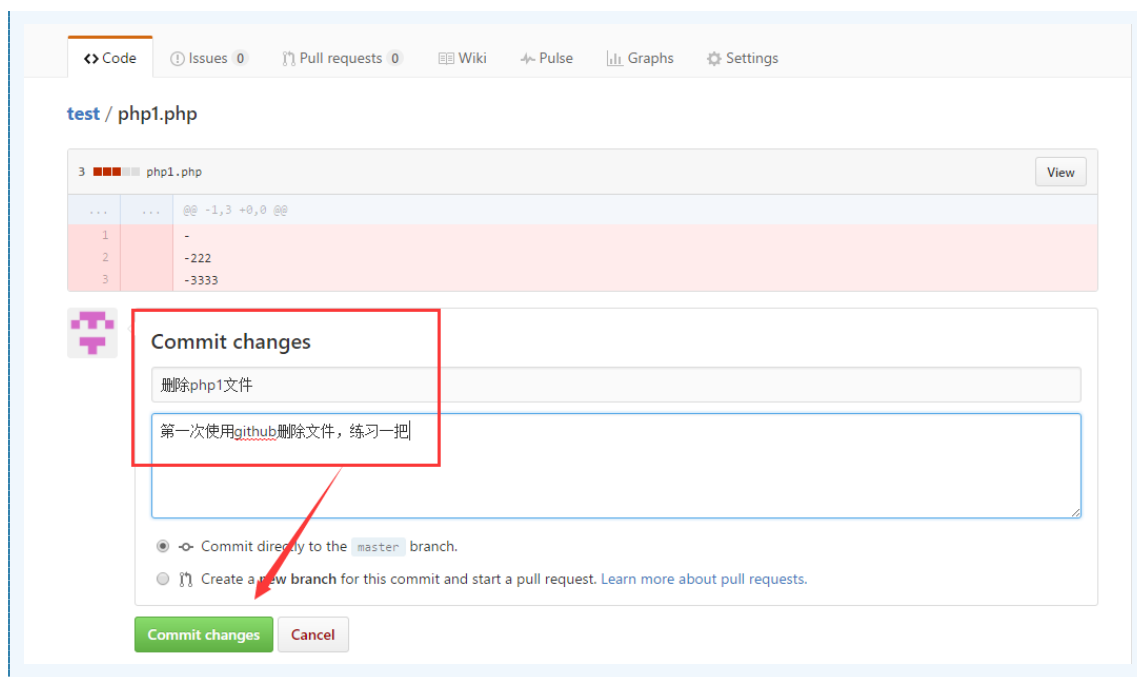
<> Code ⓘ Issues 0 Pull requests 0 Wiki Pulse Graphs Settings

test / php1.php

3 php1.php View

... ... @@ -1,3 +0,0 @@

1 -

2 -222

3 -3333

Commit changes

删除php1文件

第一次使用github删除文件，练习一把

Commit directly to the master branch.

Create a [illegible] branch for this commit and start a pull request. Learn more about pull requests.

Commit changes Cancel